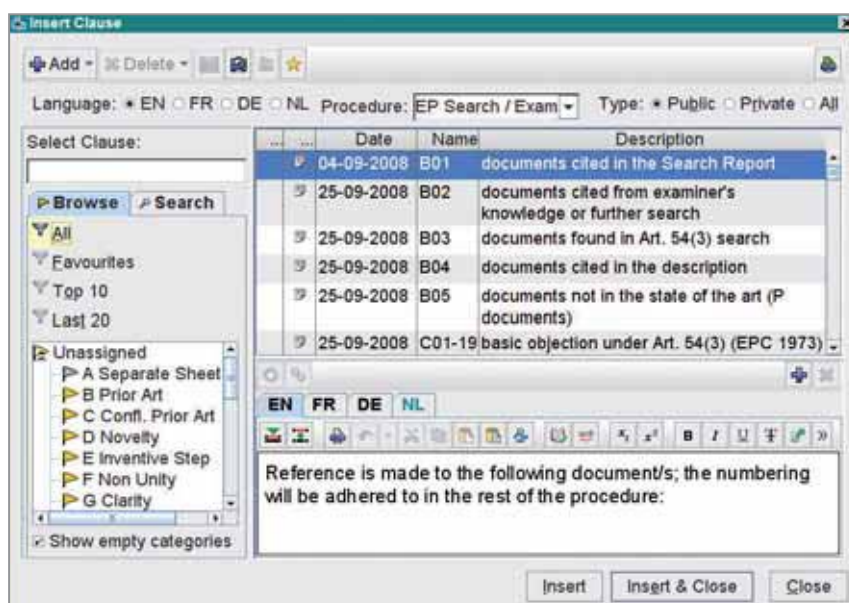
Insert Clause

Add Delete

Language: EN FR DE NL Procedure: EP Search / Exam Type: Public Private All

Select Clause:

Browse Search

All
Favourites
Top 10
Last 20

Unassigned
A Separate Sheet
B Prior Art
C Confl. Prior Art
D Novelty
E Inventive Step
F Non Unity
G Clarity

Show empty categories

| ... | ... | Date | Name | Description |
|---|---|---|---|---|
| | | 04-09-2008 | B01 | documents cited in the Search Report |
| | | 25-09-2008 | B02 | documents cited from examiner's knowledge or further search |
| | | 25-09-2008 | B03 | documents found in Art. 54(3) search |
| | | 25-09-2008 | B04 | documents cited in the description |
| | | 25-09-2008 | B05 | documents not in the state of the art (P documents) |
| | | 25-09-2008 | C01-19 | basic objection under Art. 54(3) (EPC 1973) |

EN FR DE NL

B I U

Reference is made to the following document/s; the numbering will be adhered to in the rest of the procedure:

Insert Insert & Close Close